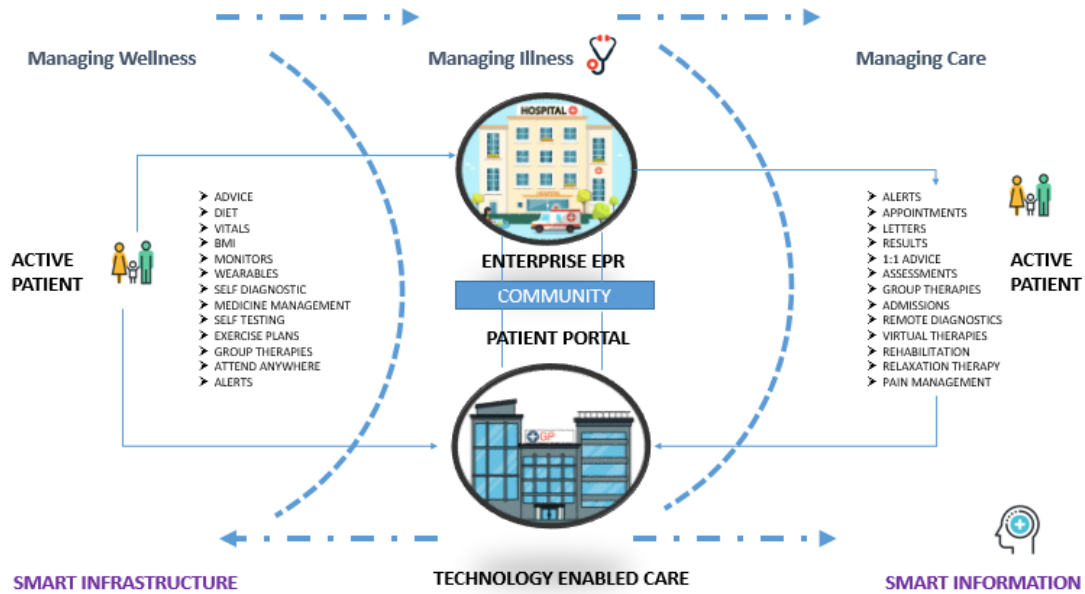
Managing Wellness

Managing Illness

Managing Care

HOSPITAL

ACTIVE PATIENT

➤ ADVICE
➤ DIET
➤ VITALS
➤ BMI
➤ MONITORS
➤ WEARABLES
➤ SELF DIAGNOSTIC
➤ MEDICINE MANAGEMENT
➤ SELF TESTING
➤ EXERCISE PLANS
➤ GROUP THERAPIES
➤ ATTEND ANYWHERE
➤ ALERTS

ENTERPRISE EPR

COMMUNITY

PATIENT PORTAL

➤ ALERTS
➤ APPOINTMENTS
➤ LETTERS
➤ RESULTS
➤ 1:1 ADVICE
➤ ASSESSMENTS
➤ GROUP THERAPIES
➤ ADMISSIONS
➤ REMOTE DIAGNOSTICS
➤ VIRTUAL THERAPIES
➤ REHABILITATION
➤ RELAXATION THERAPY
➤ PAIN MANAGEMENT

ACTIVE PATIENT

GP

SMART INFRASTRUCTURE

TECHNOLOGY ENABLED CARE

SMART INFORMATION